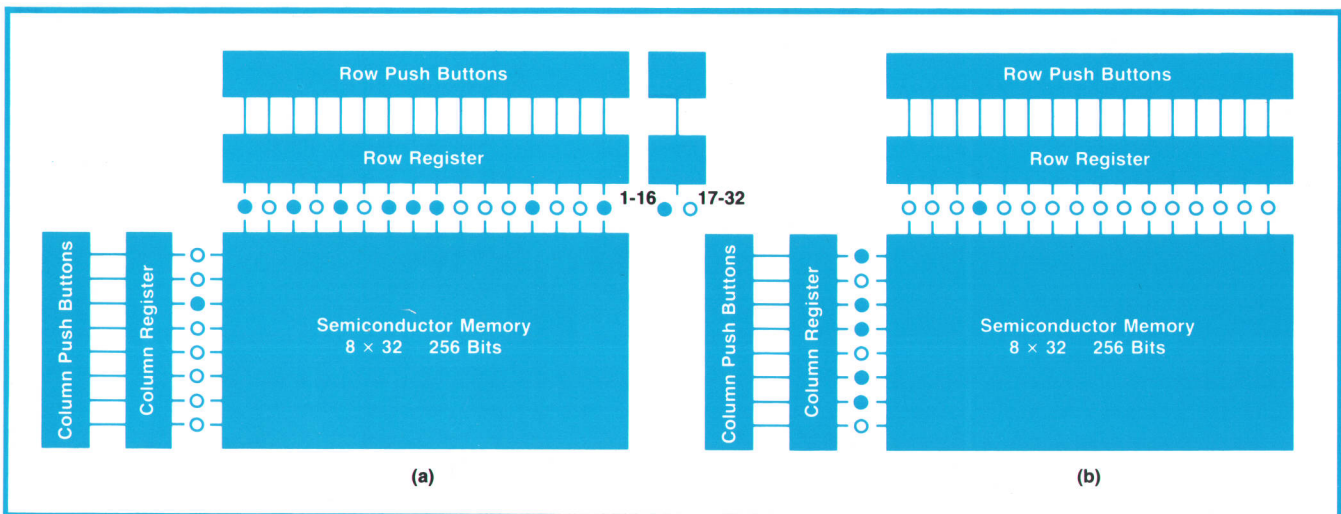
Row Push Buttons

Row Register

1-16

17-32

Column Push Buttons

Column Register

Semiconductor Memory
8 × 32 256 Bits

(a)

Row Push Buttons

Row Register

Column Push Buttons

Column Register

Semiconductor Memory
8 × 32 256 Bits

(b)